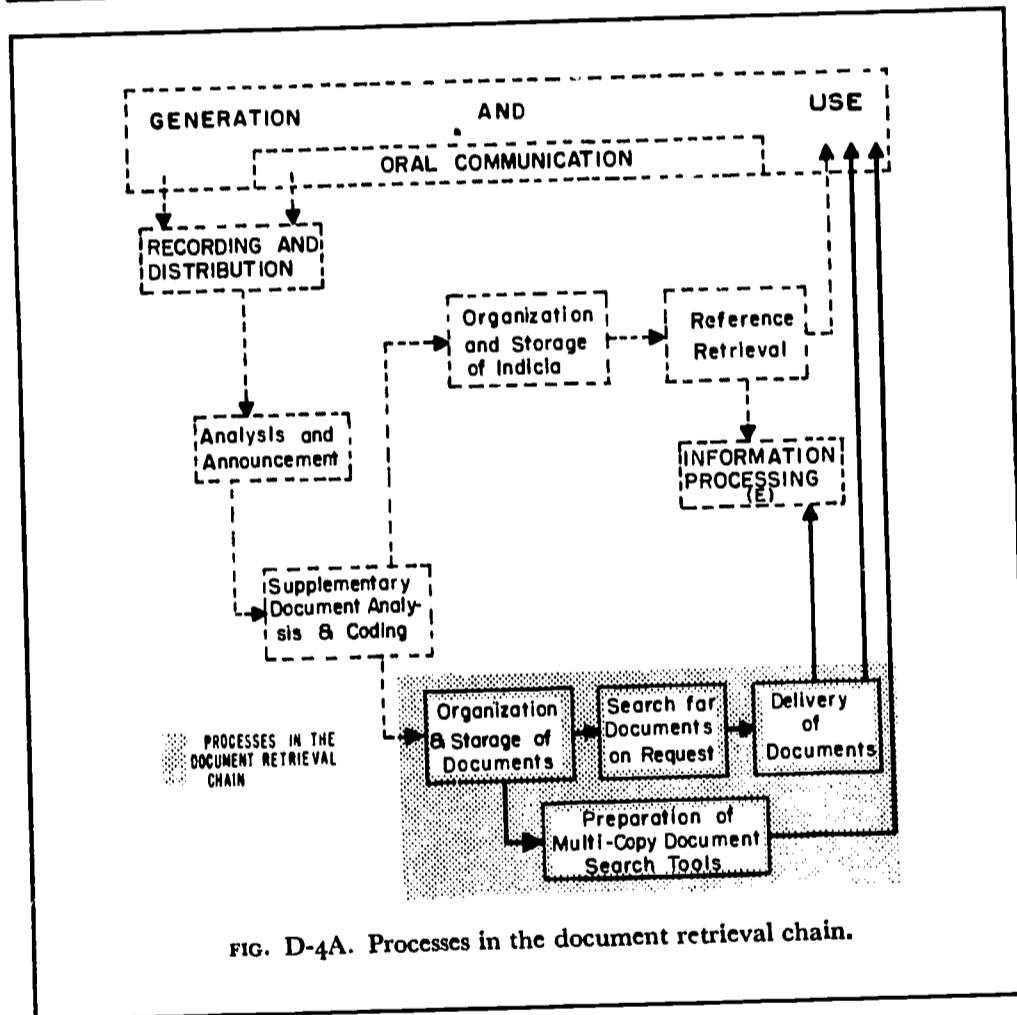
GENERATION AND USE

ORAL COMMUNICATION

RECORDING AND DISTRIBUTION

Organization and Storage of Indicia

Reference Retrieval

Analysis and Announcement

INFORMATION PROCESSING (E)

Supplementary Document Analysis & Coding

Organization & Storage of Documents

Search for Documents on Request

Delivery of Documents

PROCESSES IN THE DOCUMENT RETRIEVAL CHAIN

Preparation of Multi-Copy Document Search Tools

FIG. D-4A. Processes in the document retrieval chain.